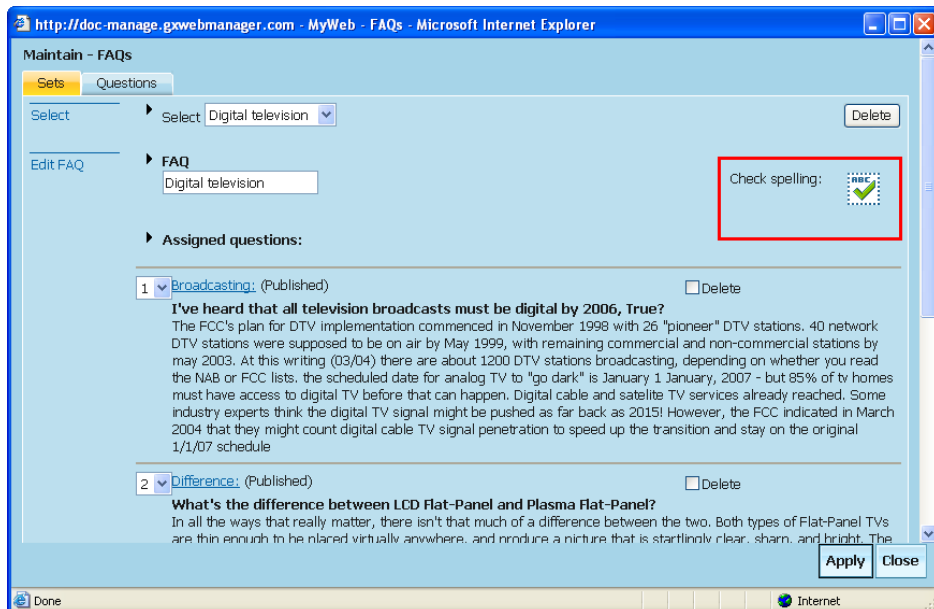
http://doc-manage.gxwebmanager.com - MyWeb - FAQs - Microsoft Internet Explorer

Maintain - FAQs

Sets | Questions

Select

Edit FAQ

Select Digital television

Delete

FAQ

Digital television

Check spelling:

Assigned questions:

1 Broadcasting: (Published) Delete

I've heard that all television broadcasts must be digital by 2006, True?

The FCC's plan for DTV implementation commenced in November 1998 with 26 "pioneer" DTV stations. 40 network DTV stations were supposed to be on air by May 1999, with remaining commercial and non-commercial stations by may 2003. At this writing (03/04) there are about 1200 DTV stations broadcasting, depending on whether you read the NAB or FCC lists. the scheduled date for analog TV to "go dark" is January 1 January, 2007 - but 85% of tv homes must have access to digital TV before that can happen. Digital cable and satelite TV services already reached. Some industry experts think the digital TV signal might be pushed as far back as 2015! However, the FCC indicated in March 2004 that they might count digital cable TV signal penetration to speed up the transition and stay on the original 1/1/07 schedule

2 Difference: (Published) Delete

What's the difference between LCD Flat-Panel and Plasma Flat-Panel?

In all the ways that really matter, there isn't that much of a difference between the two. Both types of Flat-Panel TVs are thin enough to be placed virtually anywhere, and produce a picture that is startlingly clear, sharp, and bright. The

Apply Close

Done

Internet